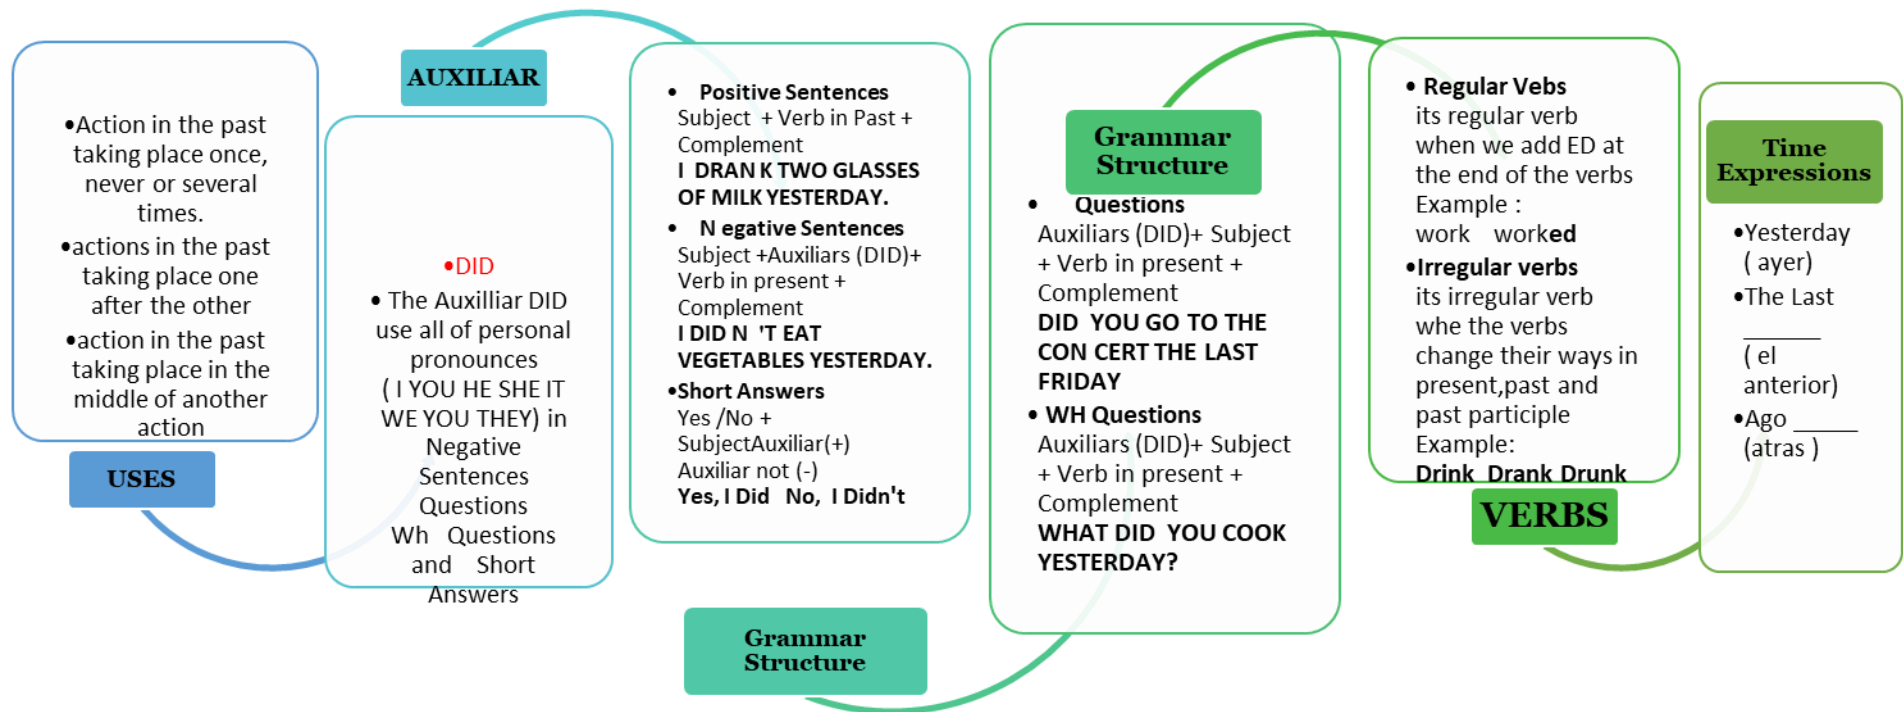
•Action in the past taking place once, never or several times.
•actions in the past taking place one after the other
•action in the past taking place in the middle of another action

USES

AUXILIAR

•DID
• The Auxilliar DID use all of personal pronounces ( I YOU HE SHE IT WE YOU THEY) in Negative Sentences Questions Wh Questions and Short Answers

• Positive Sentences
Subject + Verb in Past + Complement
I DRAN K TWO GLASSES OF MILK YESTERDAY.
• N egative Sentences
Subject +Auxiliars (DID)+ Verb in present + Complement
I DID N 'T EAT VEGETABLES YESTERDAY.
•Short Answers
Yes /No + SubjectAuxiliar(+)
Auxiliar not (-)
Yes, I Did No, I Didn't

Grammar Structure

Grammar Structure

• Questions
Auxiliars (DID)+ Subject + Verb in present + Complement
DID YOU GO TO THE CON CERT THE LAST FRIDAY
• WH Questions
Auxiliars (DID)+ Subject + Verb in present + Complement
WHAT DID YOU COOK YESTERDAY?

• Regular Vebs
its regular verb when we add ED at the end of the verbs
Example :
work worked
•Irregular verbs
its irregular verb whe the verbs change their ways in present,past and past participle
Example:
Drink Drank Drunk

VERBS

Time Expressions

•Yesterday ( ayer)
•The Last ______ ( el anterior)
•Ago ______ (atras )